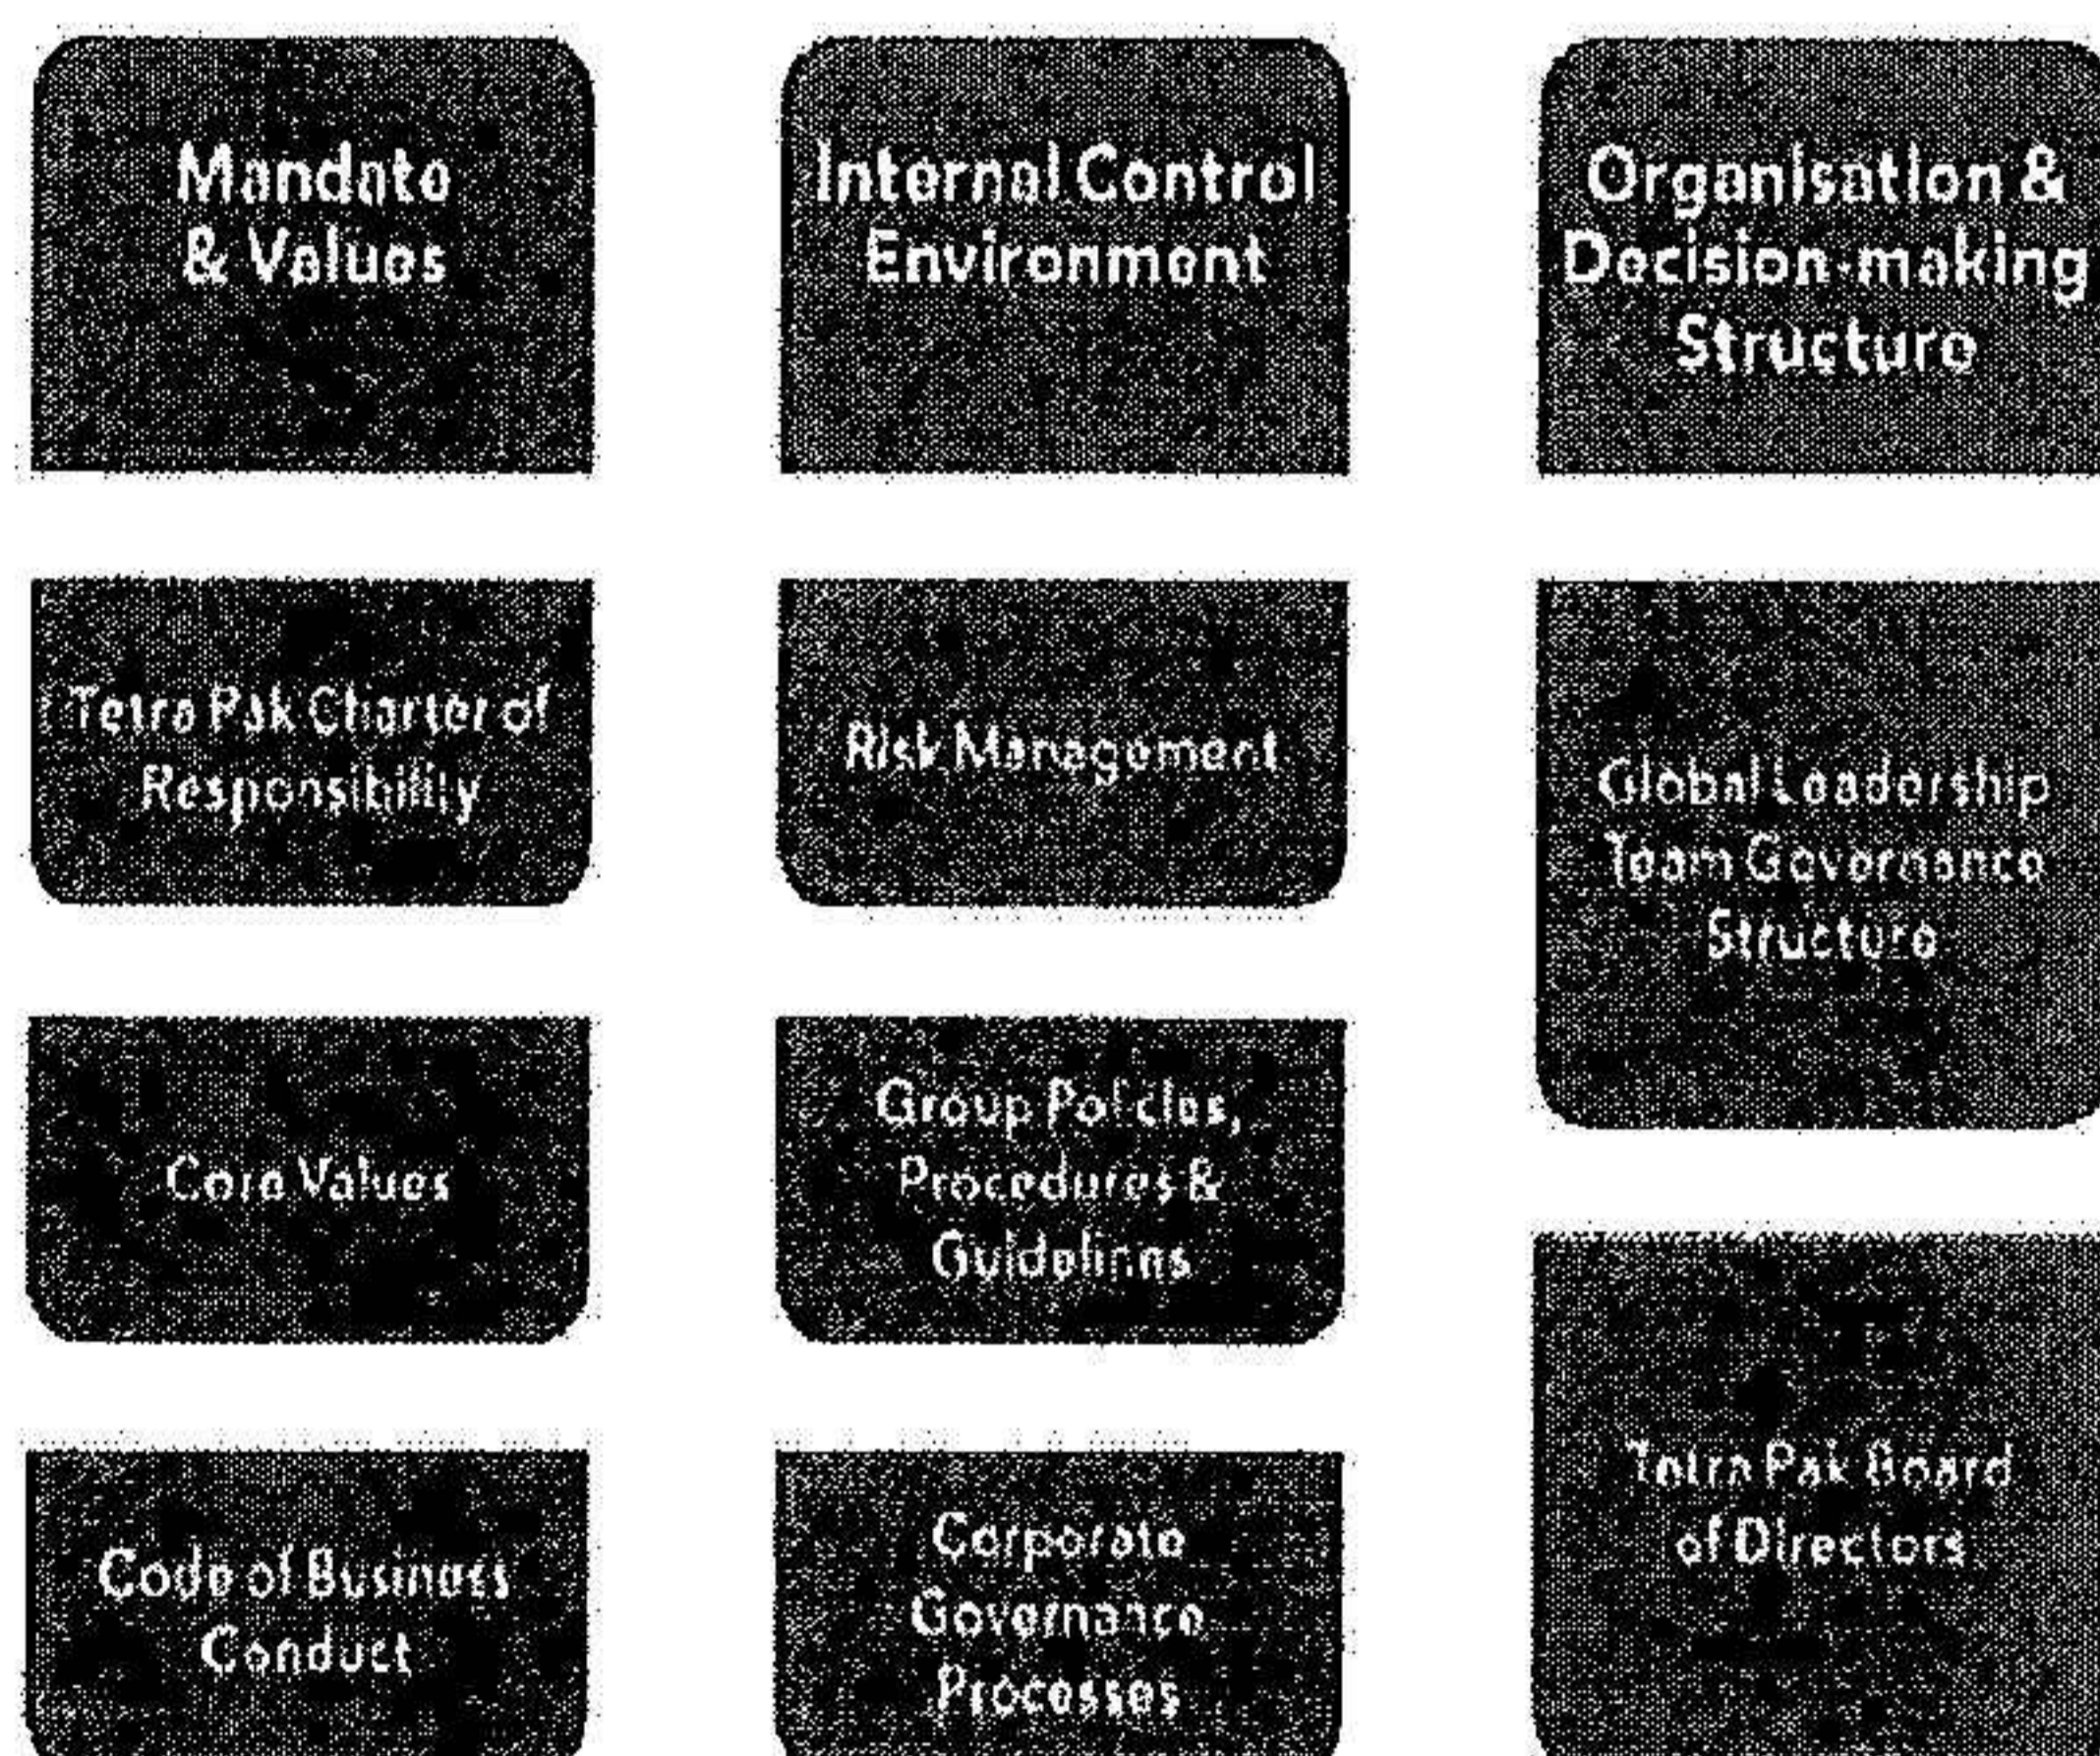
Mandate & Values

Tetra Pak Charter of Responsibility

Core Values

Code of Business Conduct

Internal Control Environment

Risk Management

Group Policies, Procedures & Guidelines

Corporate Governance Processes

Organisation & Decision-making Structure

Global Leadership Team Governance Structure

Tetra Pak Board of Directors